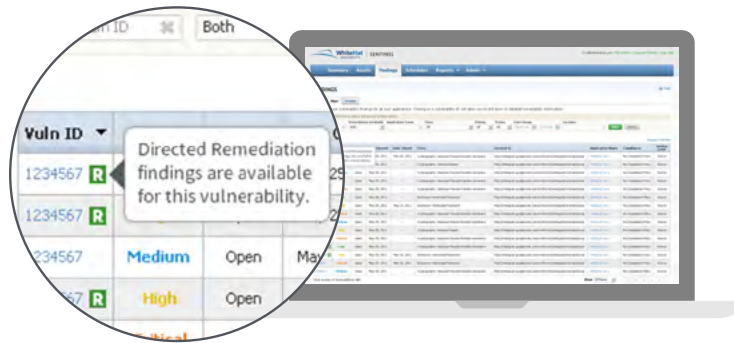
m ID
Both
Vuln ID
1234567 R
Directed Remediation findings are available for this vulnerability.
1234567 R
234567
Medium
Open
May
567 R
High
Open
Critical
WhiteHat SECURITY
SENTINEL
Summary
Assets
Findings
Schedules
Reports
Admin
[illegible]